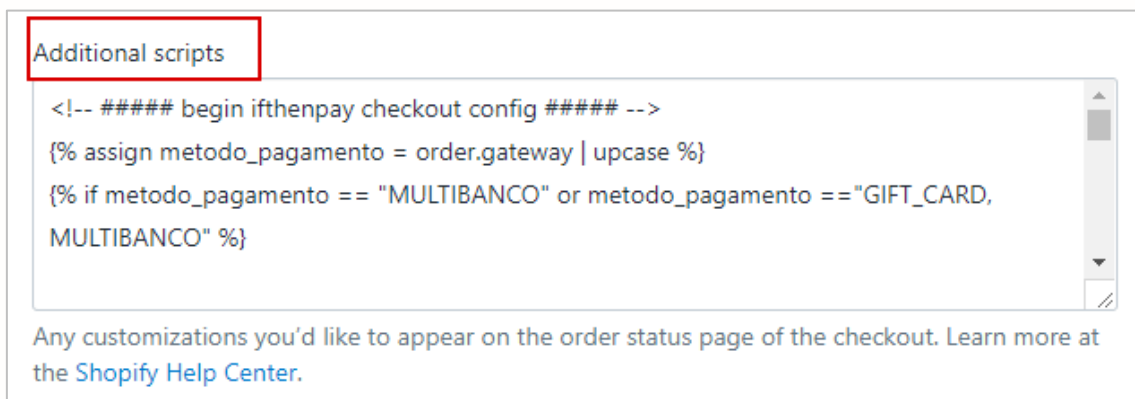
Additional scripts

<!-- ##### begin ifthenpay checkout config ##### -->
{% assign metodo_pagamento = order.gateway | upcase %}
{% if metodo_pagamento == "MULTIBANCO" or metodo_pagamento =="GIFT_CARD, MULTIBANCO" %}

Any customizations you'd like to appear on the order status page of the checkout. Learn more at the Shopify Help Center.